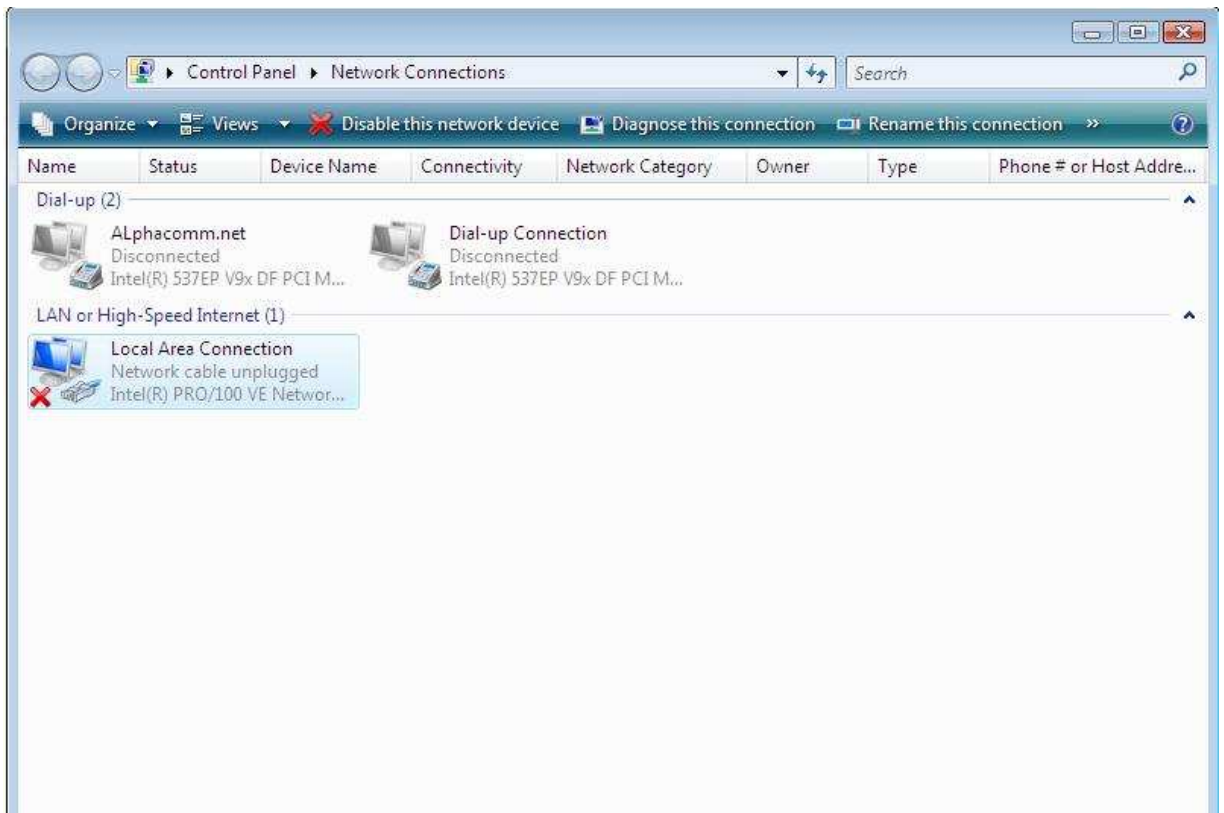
▸ Control Panel ▸ Network Connections

Search

Organize ▾ Views ▾ Disable this network device Diagnose this connection Rename this connection »

| Name | Status | Device Name | Connectivity | Network Category | Owner | Type | Phone # or Host Addre... |
|---|---|---|---|---|---|---|---|

Dial-up (2)

ALphacomm.net
Disconnected
Intel(R) 537EP V9x DF PCI M...

Dial-up Connection
Disconnected
Intel(R) 537EP V9x DF PCI M...

LAN or High-Speed Internet (1)

Local Area Connection
Network cable unplugged
Intel(R) PRO/100 VE Networ...